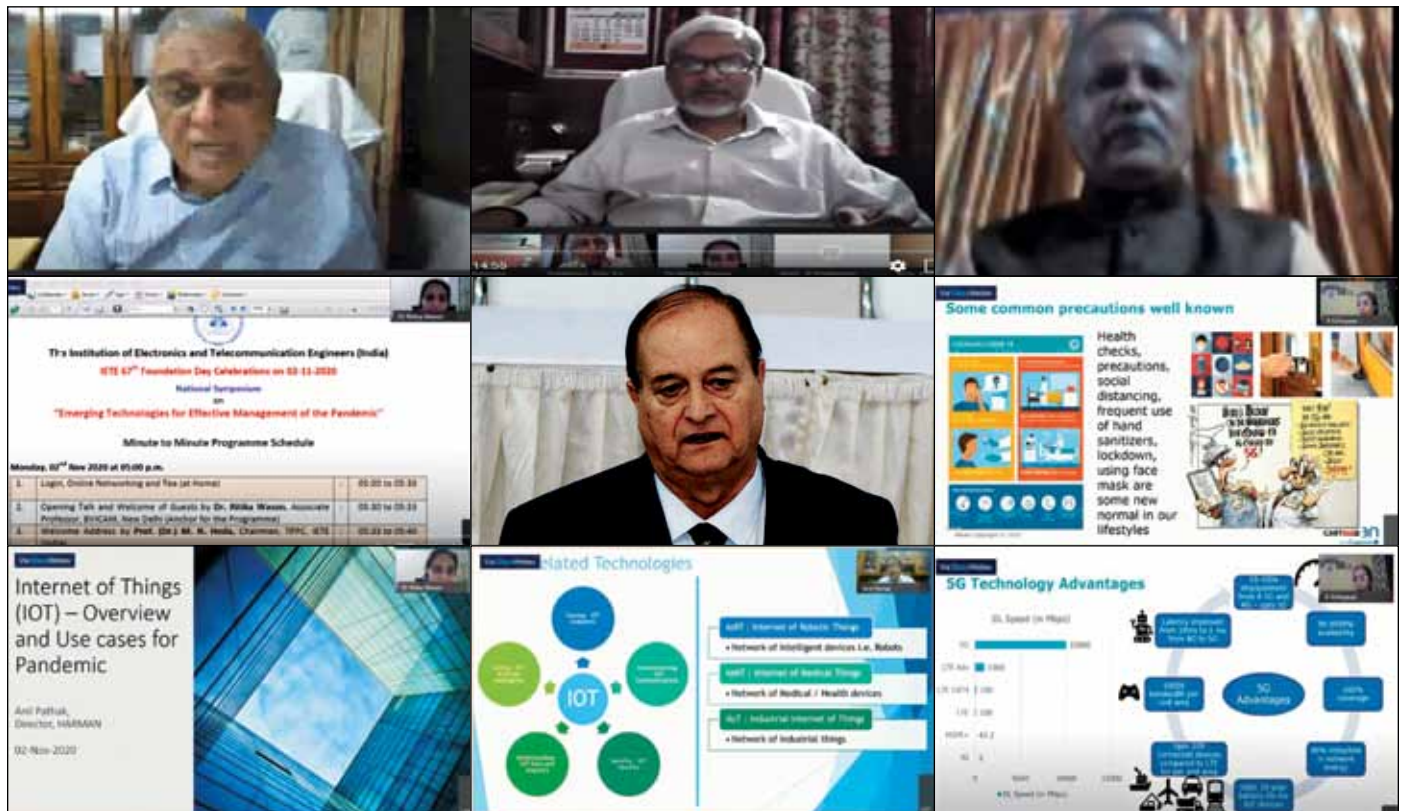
14:55

The Institution of Electronics and Telecommunication Engineers (India)

IETE 67th Foundation Day Celebrations on 02-11-2020

National Symposium

on

"Emerging Technologies for Effective Management of the Pandemic"

Minute to Minute Programme Schedule

Monday, 02nd Nov 2020 at 05:00 p.m.

| 1. | Login, Online Networking and Tea (at Home) | 05:00 to 05:30 |
|---|---|---|
| 2. | Opening Talk and Welcome of Guests by Dr. Ritika Wason, Associate Professor, BVICAM, New Delhi (Anchor for the Programme) | 05:30 to 05:33 |
| 3. | Welcome Address by Prof. (Dr.) M. N. Hoda, Chairman, TPPC, IETE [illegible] | 05:33 to 05:40 |

Some common precautions well known

Health checks, precautions, social distancing, frequent use of hand sanitizers, lockdown, using face mask are some new normal in our lifestyles

Internet of Things (IOT) – Overview and Use cases for Pandemic

Anil Pathak, Director, HARMAN

02-Nov-2020

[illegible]elated Technologies

IOT

IoRT : Internet of Robotic Things
• Network of Intelligent devices i.e. Robots

IoMT : Internet of Medical Things
• Network of Medical / Health devices

IIoT : Industrial Internet of Things
• Network of Industrial things

5G Technology Advantages

DL Speed (in Mbps)

5G Advantages